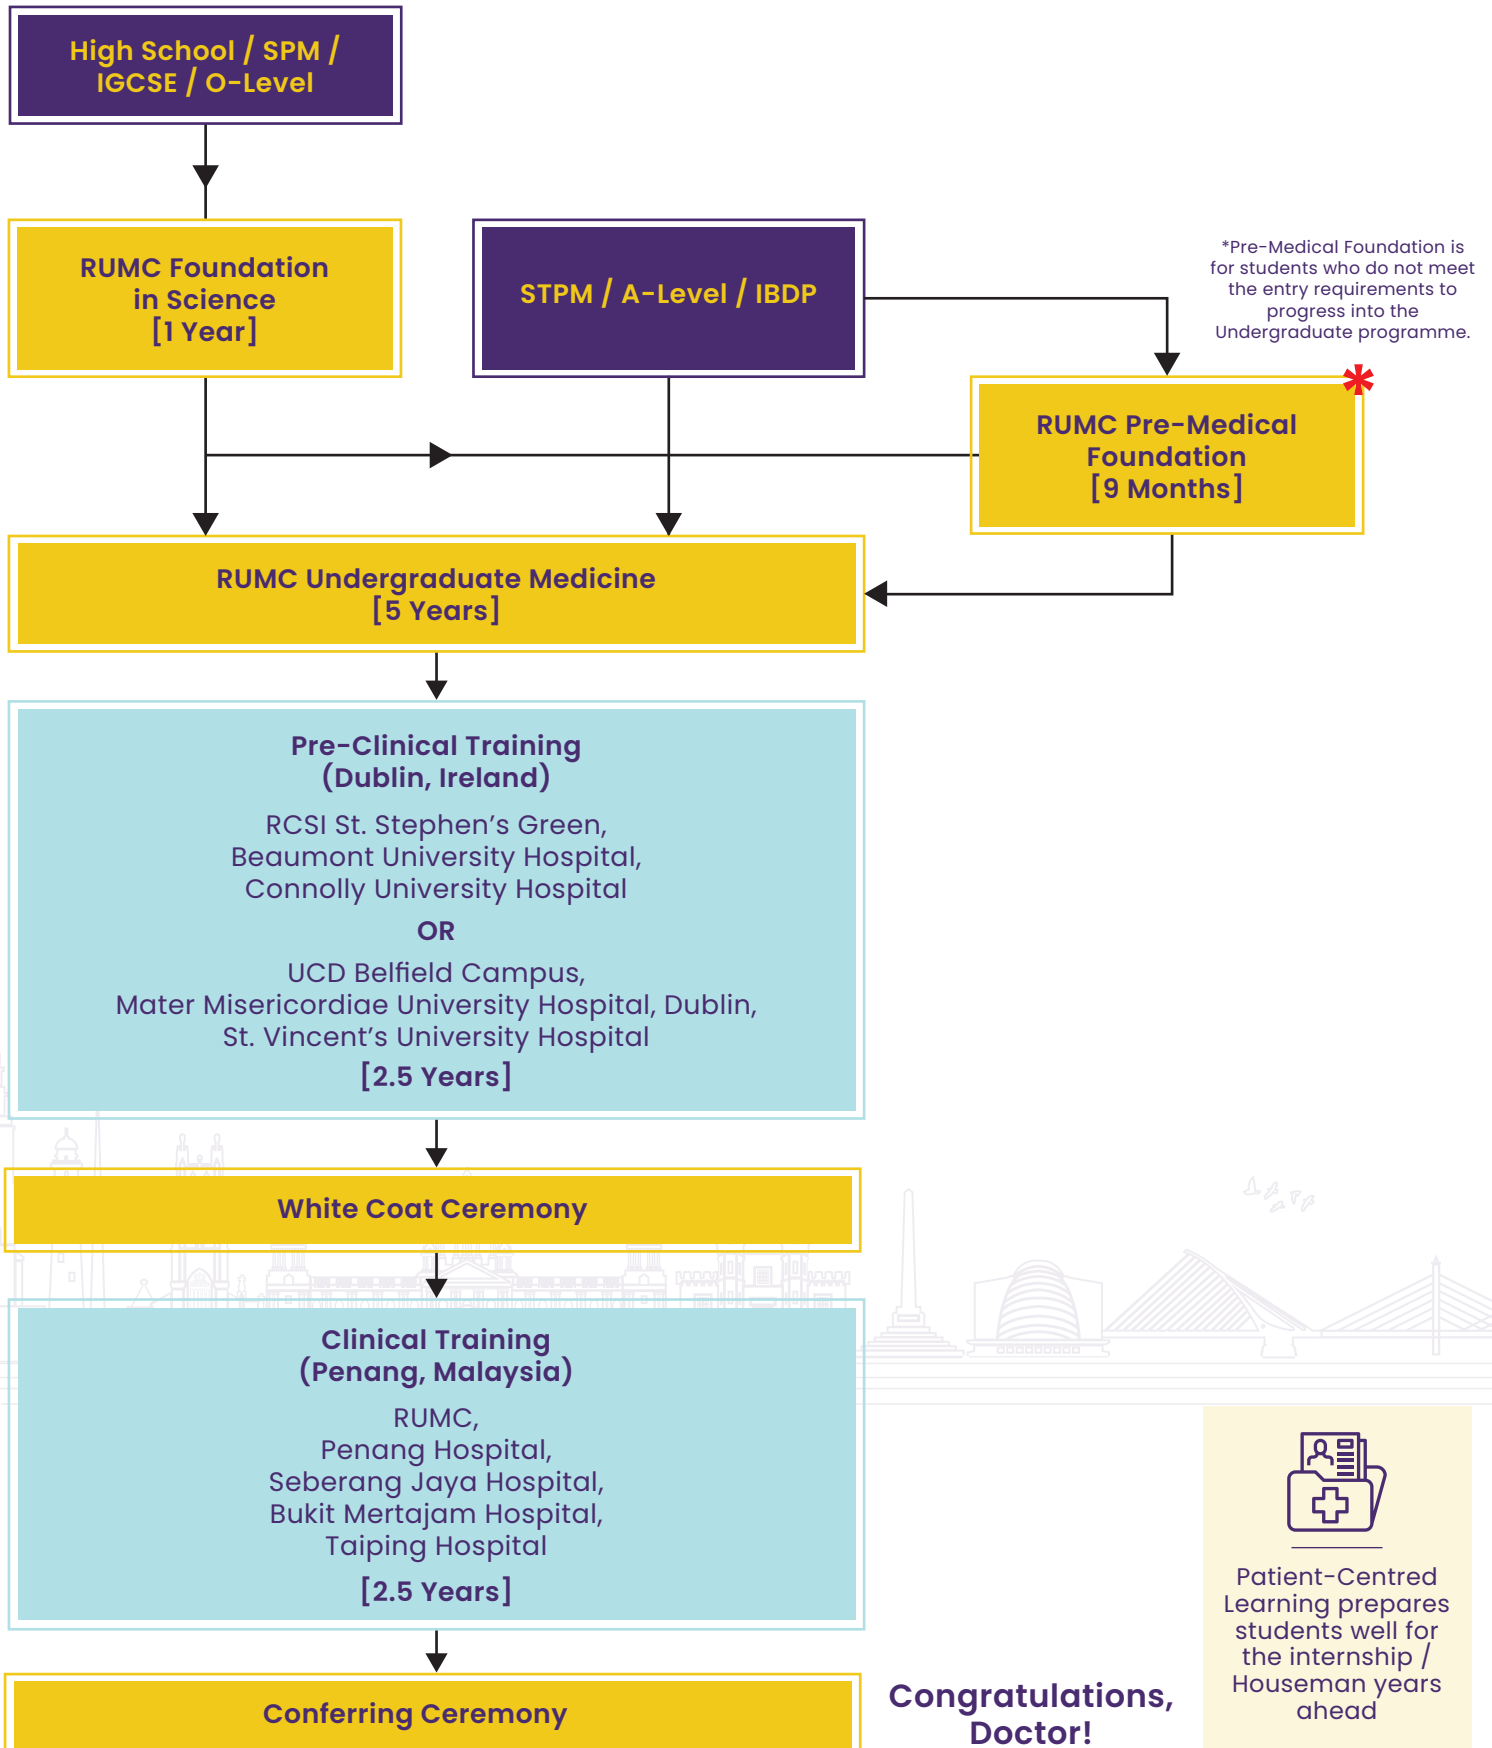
High School / SPM / IGCSE / O-Level

RUMC Foundation in Science [1 Year]

STPM / A-Level / IBDP

*Pre-Medical Foundation is for students who do not meet the entry requirements to progress into the Undergraduate programme.

RUMC Pre-Medical Foundation [9 Months]*

RUMC Undergraduate Medicine [5 Years]

Pre-Clinical Training (Dublin, Ireland)

RCSI St. Stephen’s Green, Beaumont University Hospital, Connolly University Hospital

OR

UCD Belfield Campus, Mater Misericordiae University Hospital, Dublin, St. Vincent’s University Hospital

[2.5 Years]

White Coat Ceremony

Clinical Training (Penang, Malaysia)

RUMC, Penang Hospital, Seberang Jaya Hospital, Bukit Mertajam Hospital, Taiping Hospital

[2.5 Years]

Patient-Centred Learning prepares students well for the internship / Houseman years ahead

Conferring Ceremony

Congratulations, Doctor!